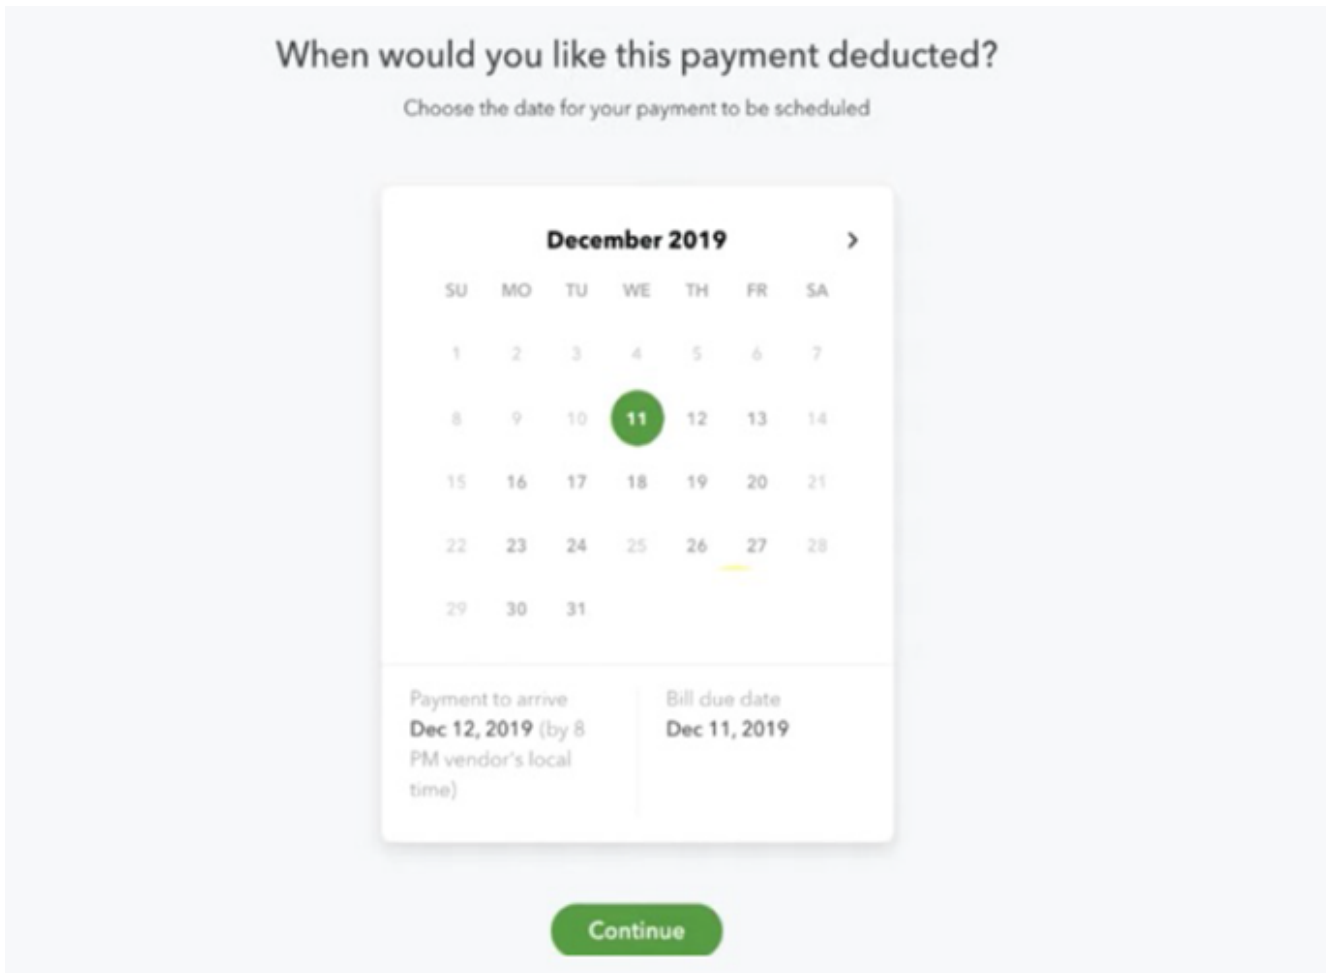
When would you like this payment deducted?

Choose the date for your payment to be scheduled

December 2019 >

| SU | MO | TU | WE | TH | FR | SA |
|---|---|---|---|---|---|---|
| 1 | 2 | 3 | 4 | 5 | 6 | 7 |
| 8 | 9 | 10 | 11 | 12 | 13 | 14 |
| 15 | 16 | 17 | 18 | 19 | 20 | 21 |
| 22 | 23 | 24 | 25 | 26 | 27 | 28 |
| 29 | 30 | 31 | | | | |

Payment to arrive
Dec 12, 2019 (by 8 PM vendor's local time)

Bill due date
Dec 11, 2019

Continue